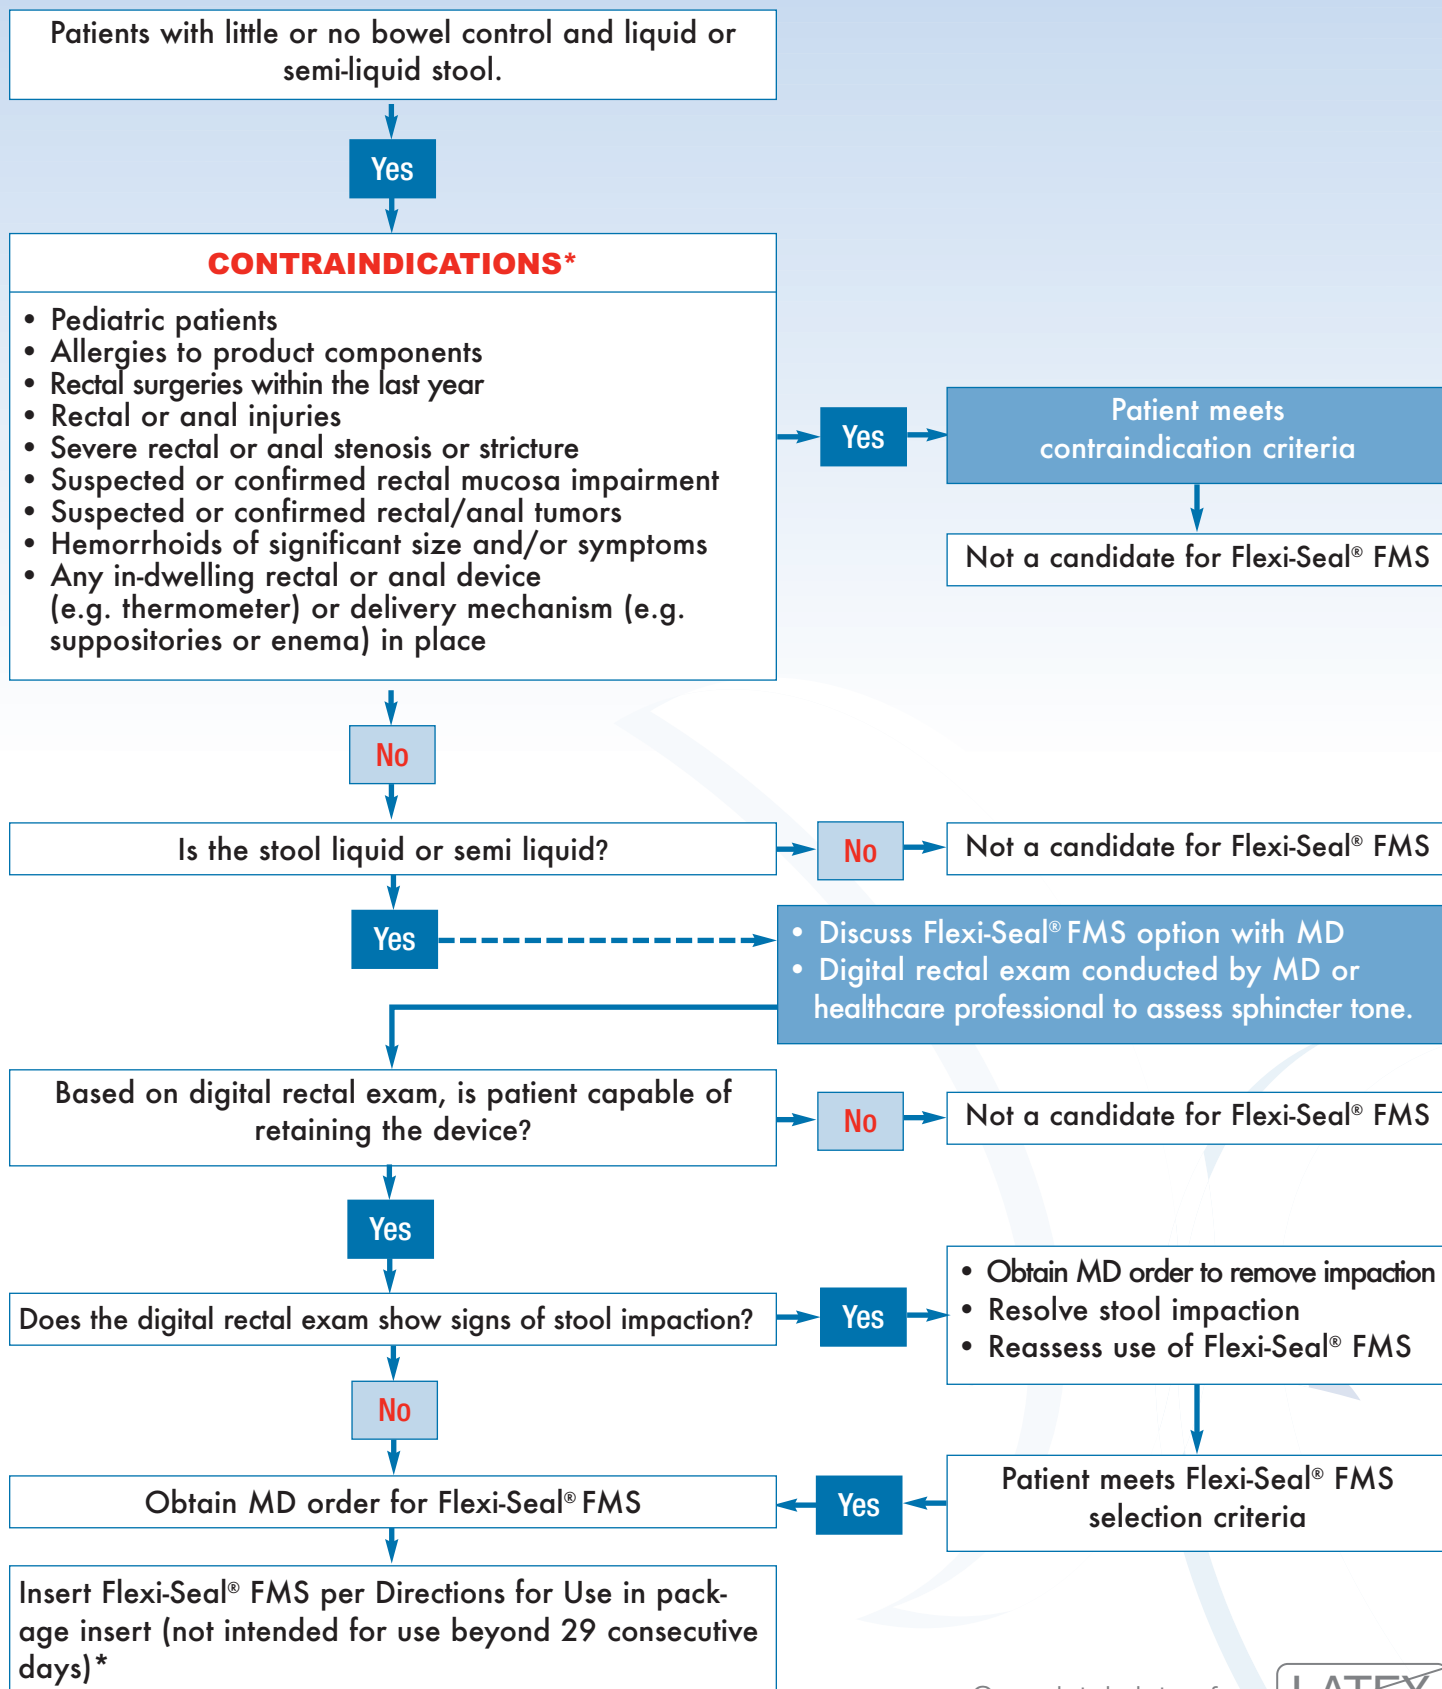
Patients with little or no bowel control and liquid or semi-liquid stool.

Yes

CONTRAINDICATIONS*

• Pediatric patients
• Allergies to product components
• Rectal surgeries within the last year
• Rectal or anal injuries
• Severe rectal or anal stenosis or stricture
• Suspected or confirmed rectal mucosa impairment
• Suspected or confirmed rectal/anal tumors
• Hemorrhoids of significant size and/or symptoms
• Any in-dwelling rectal or anal device (e.g. thermometer) or delivery mechanism (e.g. suppositories or enema) in place

Yes

Patient meets contraindication criteria

Not a candidate for Flexi-Seal® FMS

No

Is the stool liquid or semi liquid?

No

Not a candidate for Flexi-Seal® FMS

Yes

• Discuss Flexi-Seal® FMS option with MD
• Digital rectal exam conducted by MD or healthcare professional to assess sphincter tone.

Based on digital rectal exam, is patient capable of retaining the device?

No

Not a candidate for Flexi-Seal® FMS

Yes

Does the digital rectal exam show signs of stool impaction?

Yes

• Obtain MD order to remove impaction
• Resolve stool impaction
• Reassess use of Flexi-Seal® FMS

No

Obtain MD order for Flexi-Seal® FMS

Yes

Patient meets Flexi-Seal® FMS selection criteria

Insert Flexi-Seal® FMS per Directions for Use in package insert (not intended for use beyond 29 consecutive days)*

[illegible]